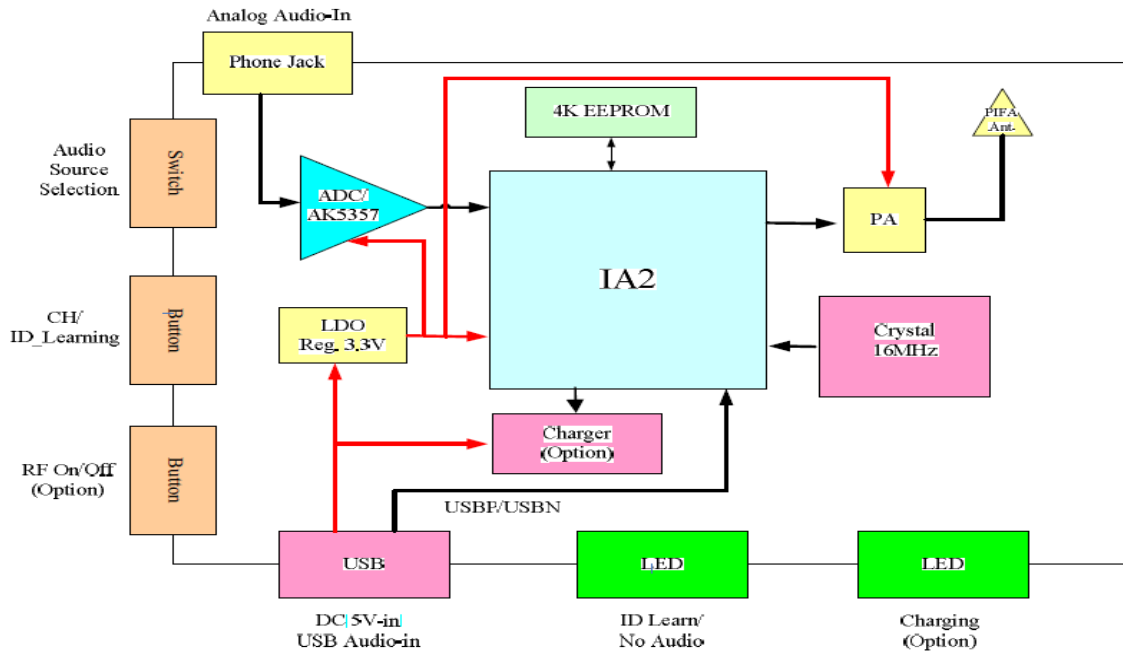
Analog Audio-In

Phone Jack

4K EEPROM

PIFA Ant.

Audio Source Selection

Switch

ADC/ AK5357

IA2

PA

CH/ ID_Learning

Button

LDO Reg. 3.3V

Crystal 16MHz

RF On/Off (Option)

Button

Charger (Option)

USBP/USBN

USB

LED

LED

DC 5V-in USB Audio-in

ID Learn/ No Audio

Charging (Option)